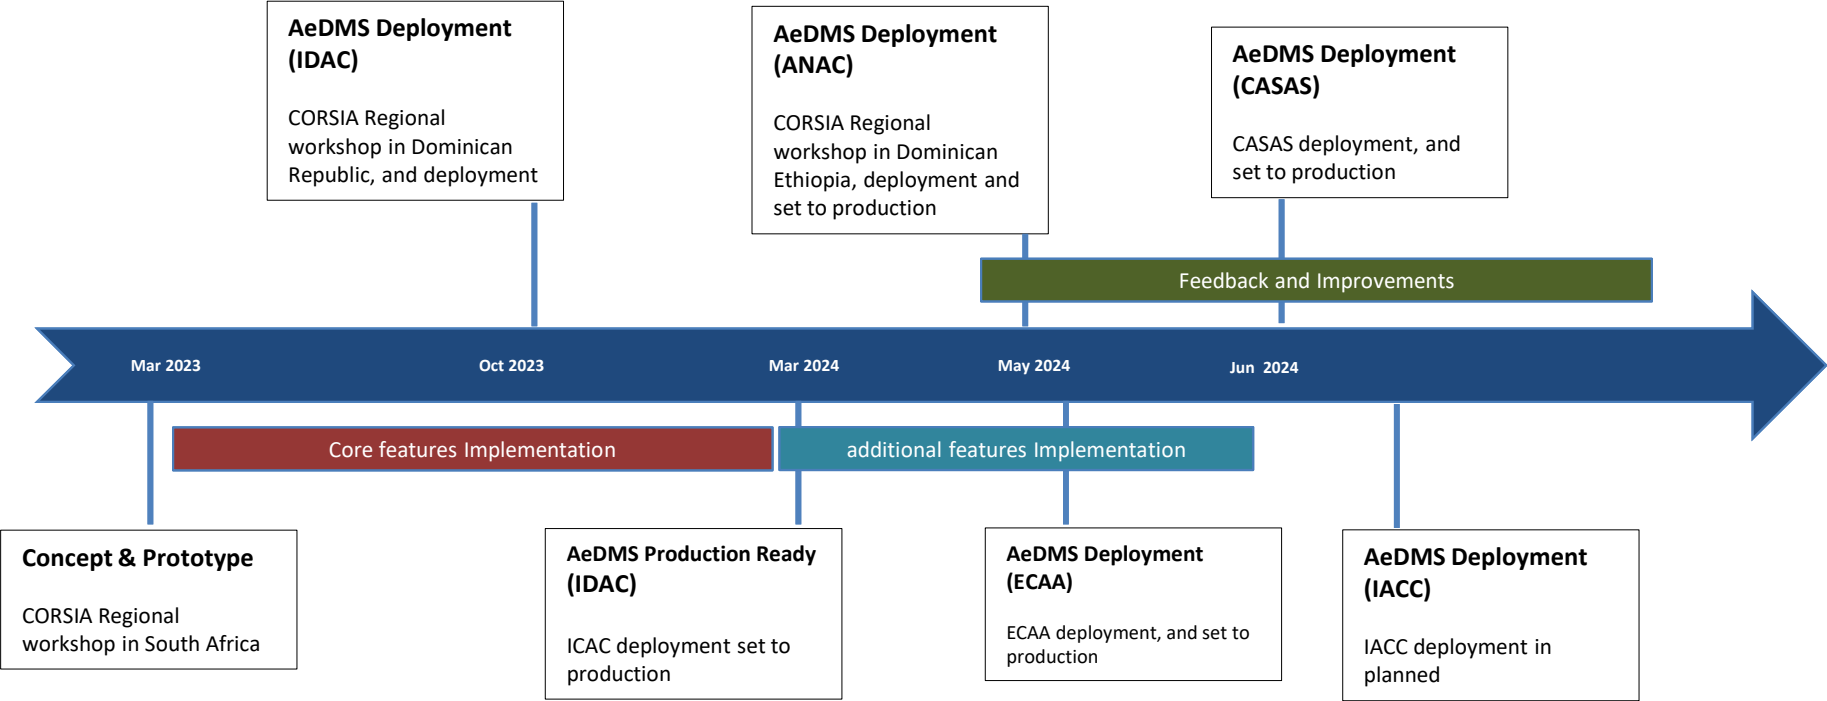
AeDMS Deployment (IDAC)

CORSIA Regional workshop in Dominican Republic, and deployment

AeDMS Deployment (ANAC)

CORSIA Regional workshop in Dominican Ethiopia, deployment and set to production

AeDMS Deployment (CASAS)

CASAS deployment, and set to production

Feedback and Improvements

Mar 2023

Oct 2023

Mar 2024

May 2024

Jun 2024

Core features Implementation

additional features Implementation

Concept & Prototype

CORSIA Regional workshop in South Africa

AeDMS Production Ready (IDAC)

ICAC deployment set to production

AeDMS Deployment (ECAA)

ECAA deployment, and set to production

AeDMS Deployment (IACC)

IACC deployment in planned